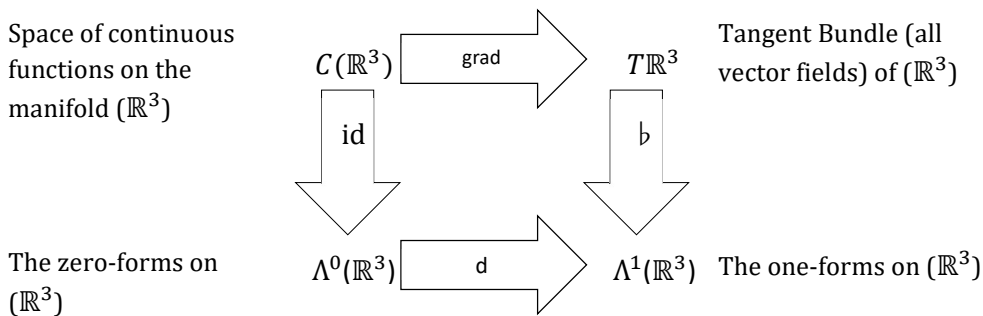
Space of continuous functions on the manifold $(\mathbb{R}^3)$

$C(\mathbb{R}^3)$

grad

$T\mathbb{R}^3$

Tangent Bundle (all vector fields) of $(\mathbb{R}^3)$

id

$\flat$

The zero-forms on $(\mathbb{R}^3)$

$\Lambda^0(\mathbb{R}^3)$

d

$\Lambda^1(\mathbb{R}^3)$

The one-forms on $(\mathbb{R}^3)$